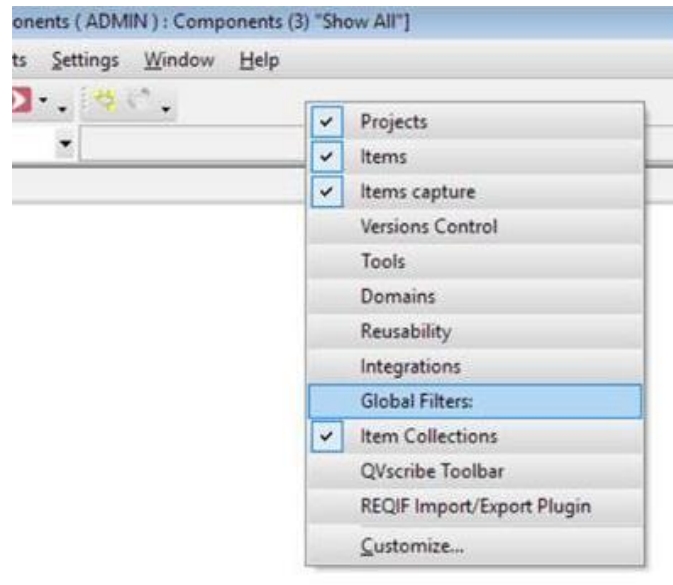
onents ( ADMIN ) : Components (3) "Show All"]

ts Settings Window Help

Projects
Items
Items capture
Versions Control
Tools
Domains
Reusability
Integrations
Global Filters:
Item Collections
QVscribe Toolbar
REQIF Import/Export Plugin
Customize...